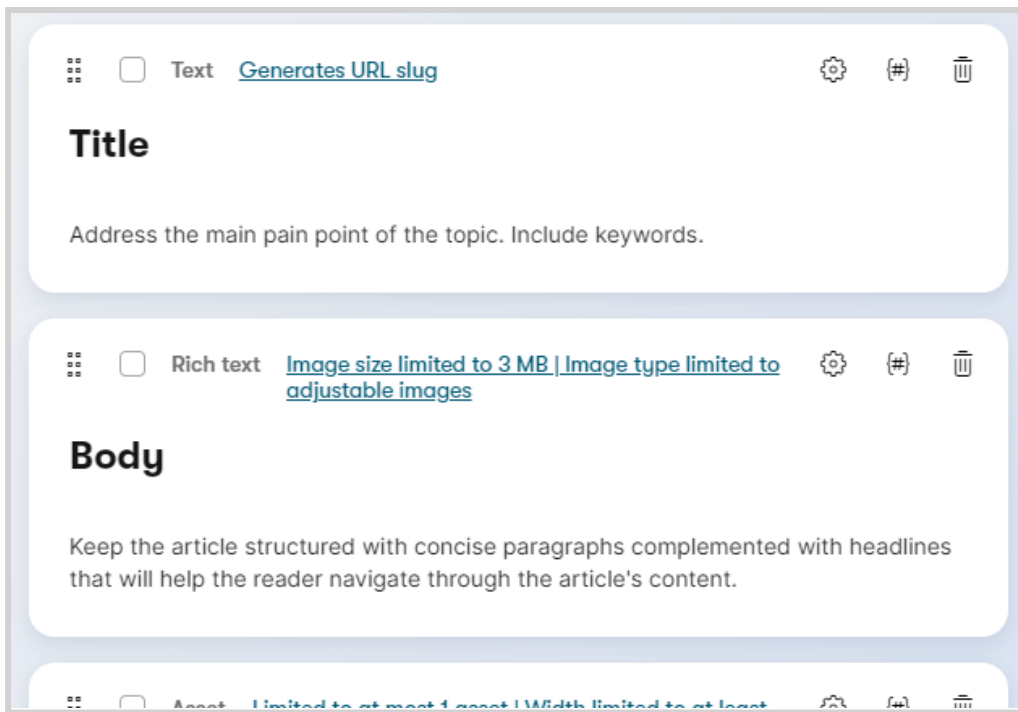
Text Generates URL slug

{#}

Title

Address the main pain point of the topic. Include keywords.

Rich text Image size limited to 3 MB | Image type limited to adjustable images

{#}

Body

Keep the article structured with concise paragraphs complemented with headlines that will help the reader navigate through the article's content.

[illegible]

{#}